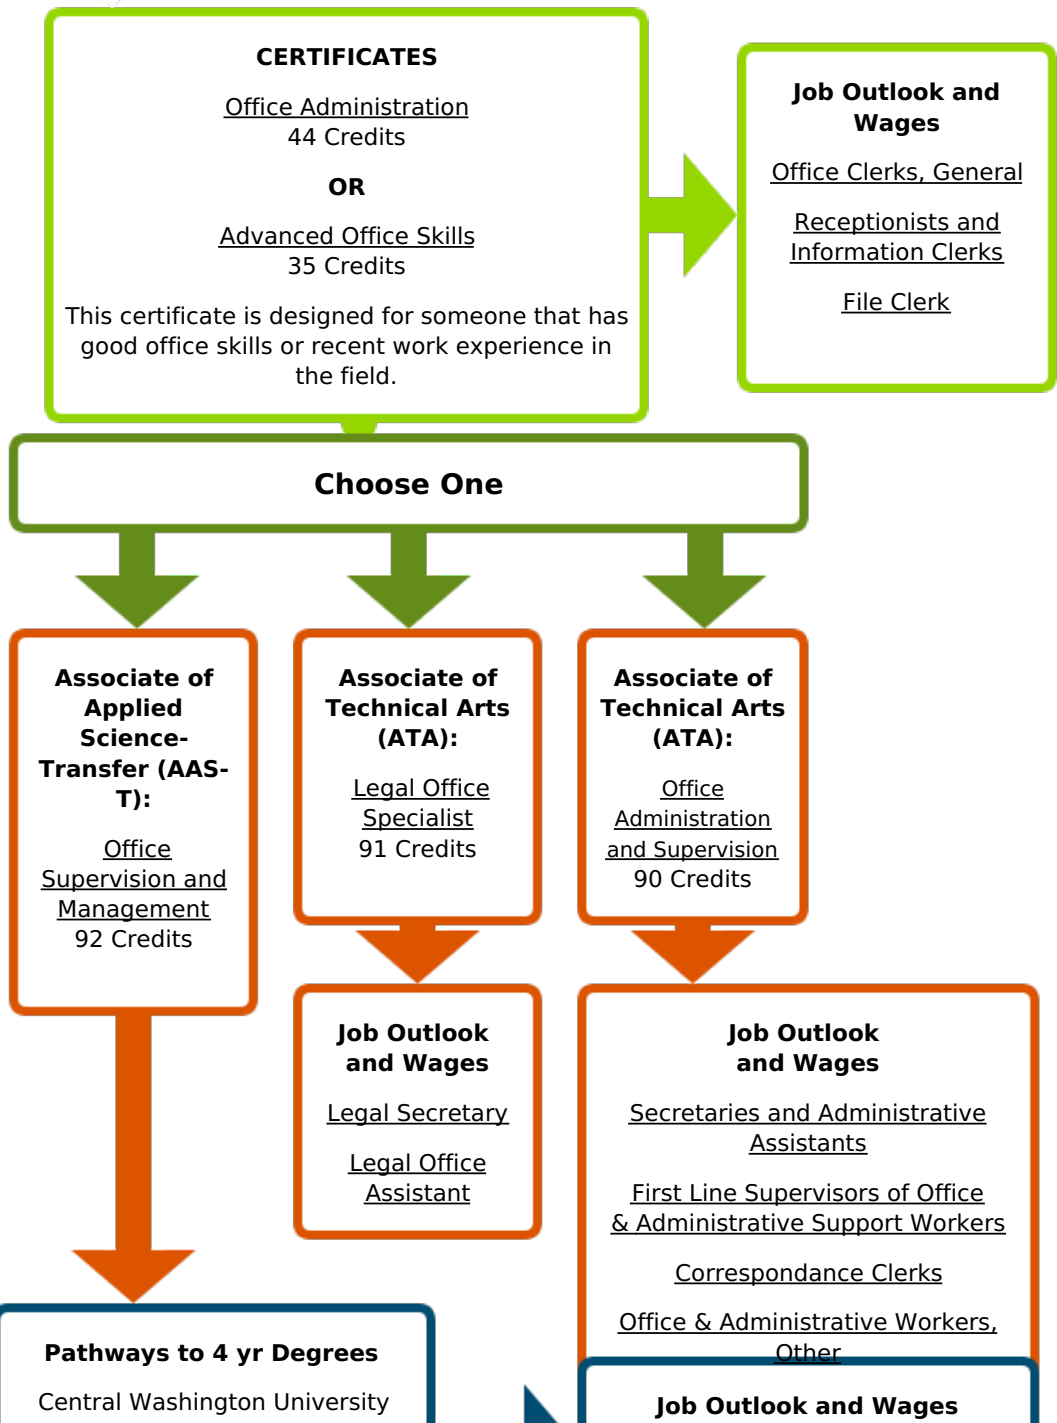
CERTIFICATES

Office Administration
44 Credits

OR

Advanced Office Skills
35 Credits

This certificate is designed for someone that has good office skills or recent work experience in the field.

Job Outlook and Wages

Office Clerks, General

Receptionists and Information Clerks

File Clerk

Choose One

Associate of Applied Science-Transfer (AAS-T):

Office Supervision and Management
92 Credits

Associate of Technical Arts (ATA):

Legal Office Specialist
91 Credits

Associate of Technical Arts (ATA):

Office Administration and Supervision
90 Credits

Job Outlook and Wages

Legal Secretary

Legal Office Assistant

Job Outlook and Wages

Secretaries and Administrative Assistants

First Line Supervisors of Office & Administrative Support Workers

Correspondance Clerks

Office & Administrative Workers, Other

Pathways to 4 yr Degrees

Central Washington University

Job Outlook and Wages